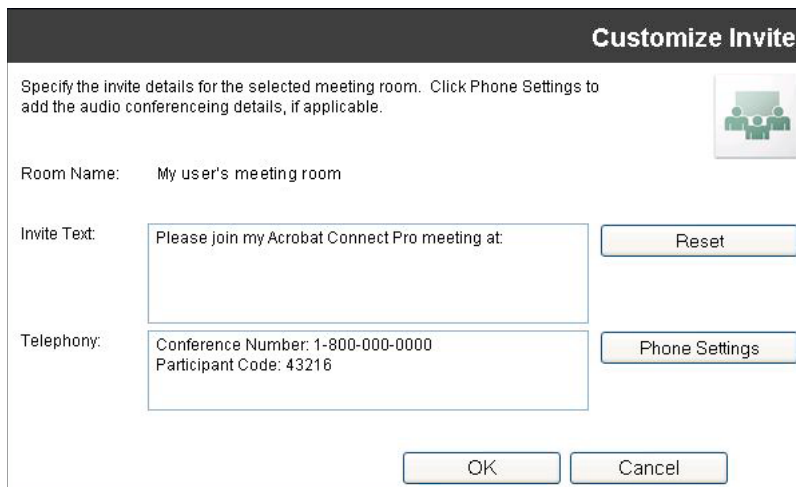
Customize Invite

Specify the invite details for the selected meeting room. Click Phone Settings to add the audio conferenceing details, if applicable.

Room Name: My user's meeting room

Invite Text: Please join my Acrobat Connect Pro meeting at:

Reset

Telephony: Conference Number: 1-800-000-0000
Participant Code: 43216

Phone Settings

OK

Cancel